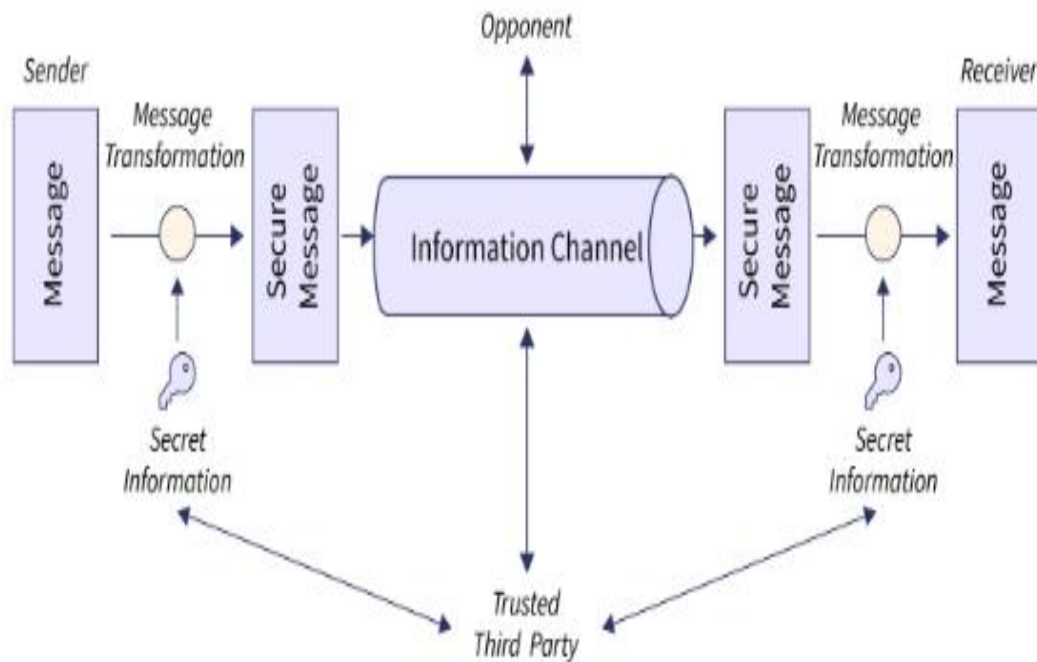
Opponent

Sender

Message

Message Transformation

Secure Message

Information Channel

Secure Message

Message Transformation

Receiver

Message

Secret Information

Secret Information

Trusted Third Party